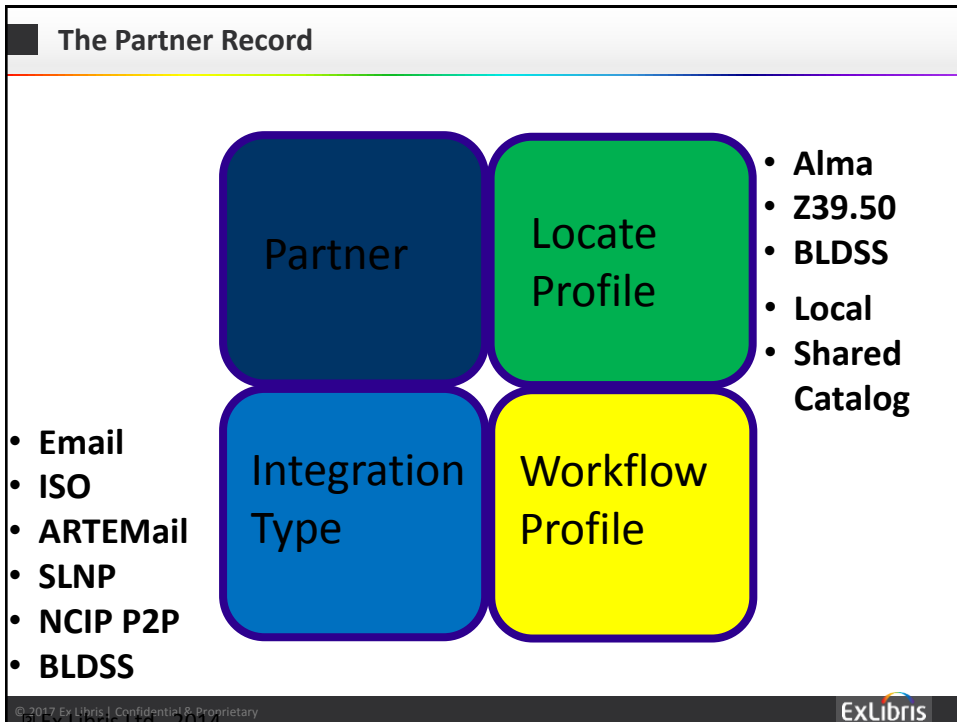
The Partner Record

Partner

Locate Profile

- Alma
- Z39.50
- BLDSS
- Local
- Shared Catalog

- Email
- ISO
- ARTEMail
- SLNP
- NCIP P2P
- BLDSS

Integration Type

Workflow Profile

© 2017 Ex Libris | Confidential & Proprietary
© Ex Libris Ltd., 2014

ExLibris